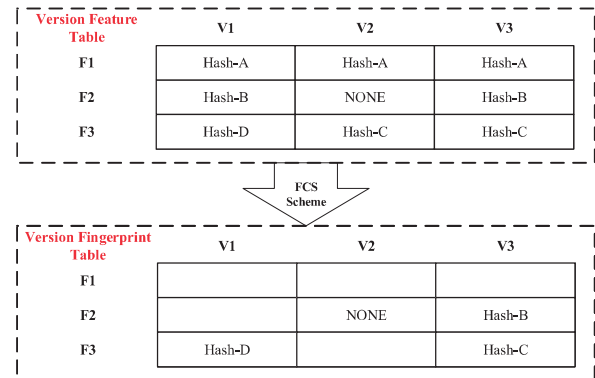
Version Feature Table

| | V1 | V2 | V3 |
|---|---|---|---|
| F1 | Hash-A | Hash-A | Hash-A |
| F2 | Hash-B | NONE | Hash-B |
| F3 | Hash-D | Hash-C | Hash-C |

FCS Scheme

Version Fingerprint Table

| | V1 | V2 | V3 |
|---|---|---|---|
| F1 | | | |
| F2 | | NONE | Hash-B |
| F3 | Hash-D | | Hash-C |